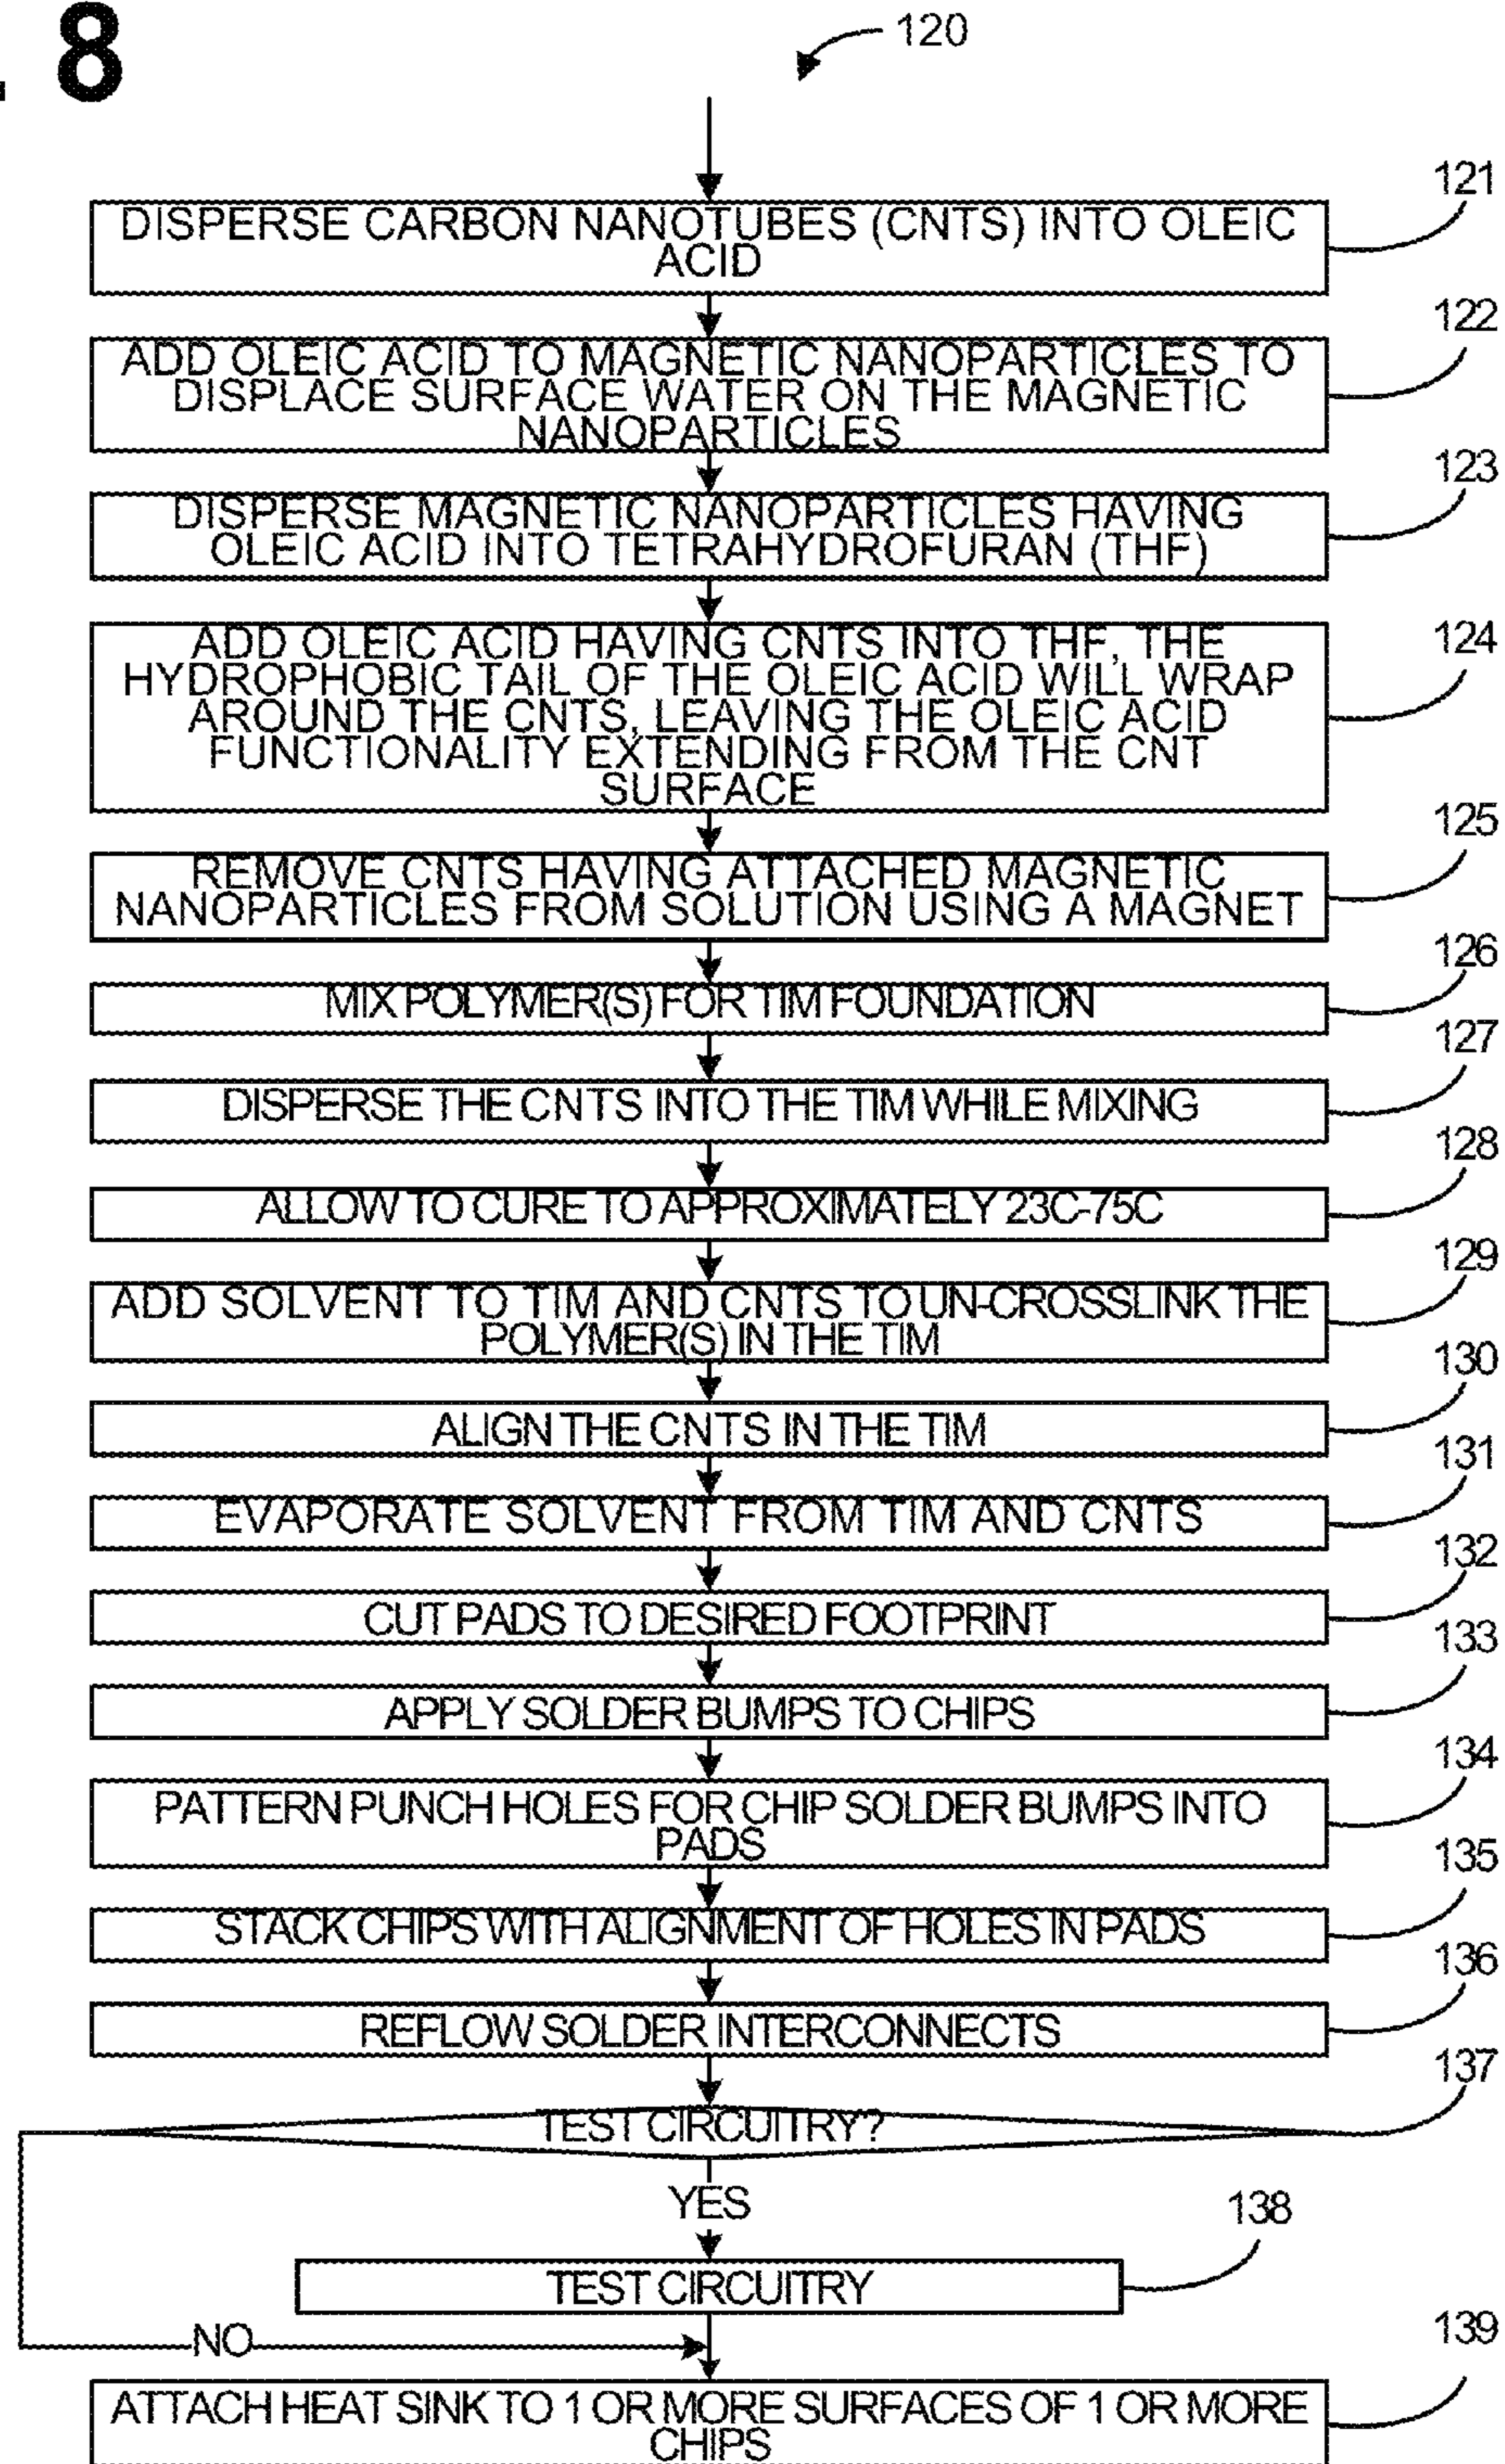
. 8

120

121
DISPERSE CARBON NANOTUBES (CNTS) INTO OLEIC ACID

122
ADD OLEIC ACID TO MAGNETIC NANOPARTICLES TO DISPLACE SURFACE WATER ON THE MAGNETIC NANOPARTICLES

123
DISPERSE MAGNETIC NANOPARTICLES HAVING OLEIC ACID INTO TETRAHYDROFURAN (THF)

124
ADD OLEIC ACID HAVING CNTS INTO THF, THE HYDROPHOBIC TAIL OF THE OLEIC ACID WILL WRAP AROUND THE CNTS, LEAVING THE OLEIC ACID FUNCTIONALITY EXTENDING FROM THE CNT SURFACE

125
REMOVE CNTS HAVING ATTACHED MAGNETIC NANOPARTICLES FROM SOLUTION USING A MAGNET

126
MIX POLYMER(S) FOR TIM FOUNDATION

127
DISPERSE THE CNTS INTO THE TIM WHILE MIXING

128
ALLOW TO CURE TO APPROXIMATELY 23C-75C

129
ADD SOLVENT TO TIM AND CNTS TO UN-CROSSLINK THE POLYMER(S) IN THE TIM

130
ALIGN THE CNTS IN THE TIM

131
EVAPORATE SOLVENT FROM TIM AND CNTS

132
CUT PADS TO DESIRED FOOTPRINT

133
APPLY SOLDER BUMPS TO CHIPS

134
PATTERN PUNCH HOLES FOR CHIP SOLDER BUMPS INTO PADS

135
STACK CHIPS WITH ALIGNMENT OF HOLES IN PADS

136
REFLOW SOLDER INTERCONNECTS

137
TEST CIRCUITRY?

YES

138
TEST CIRCUITRY

NO

139
ATTACH HEAT SINK TO 1 OR MORE SURFACES OF 1 OR MORE CHIPS